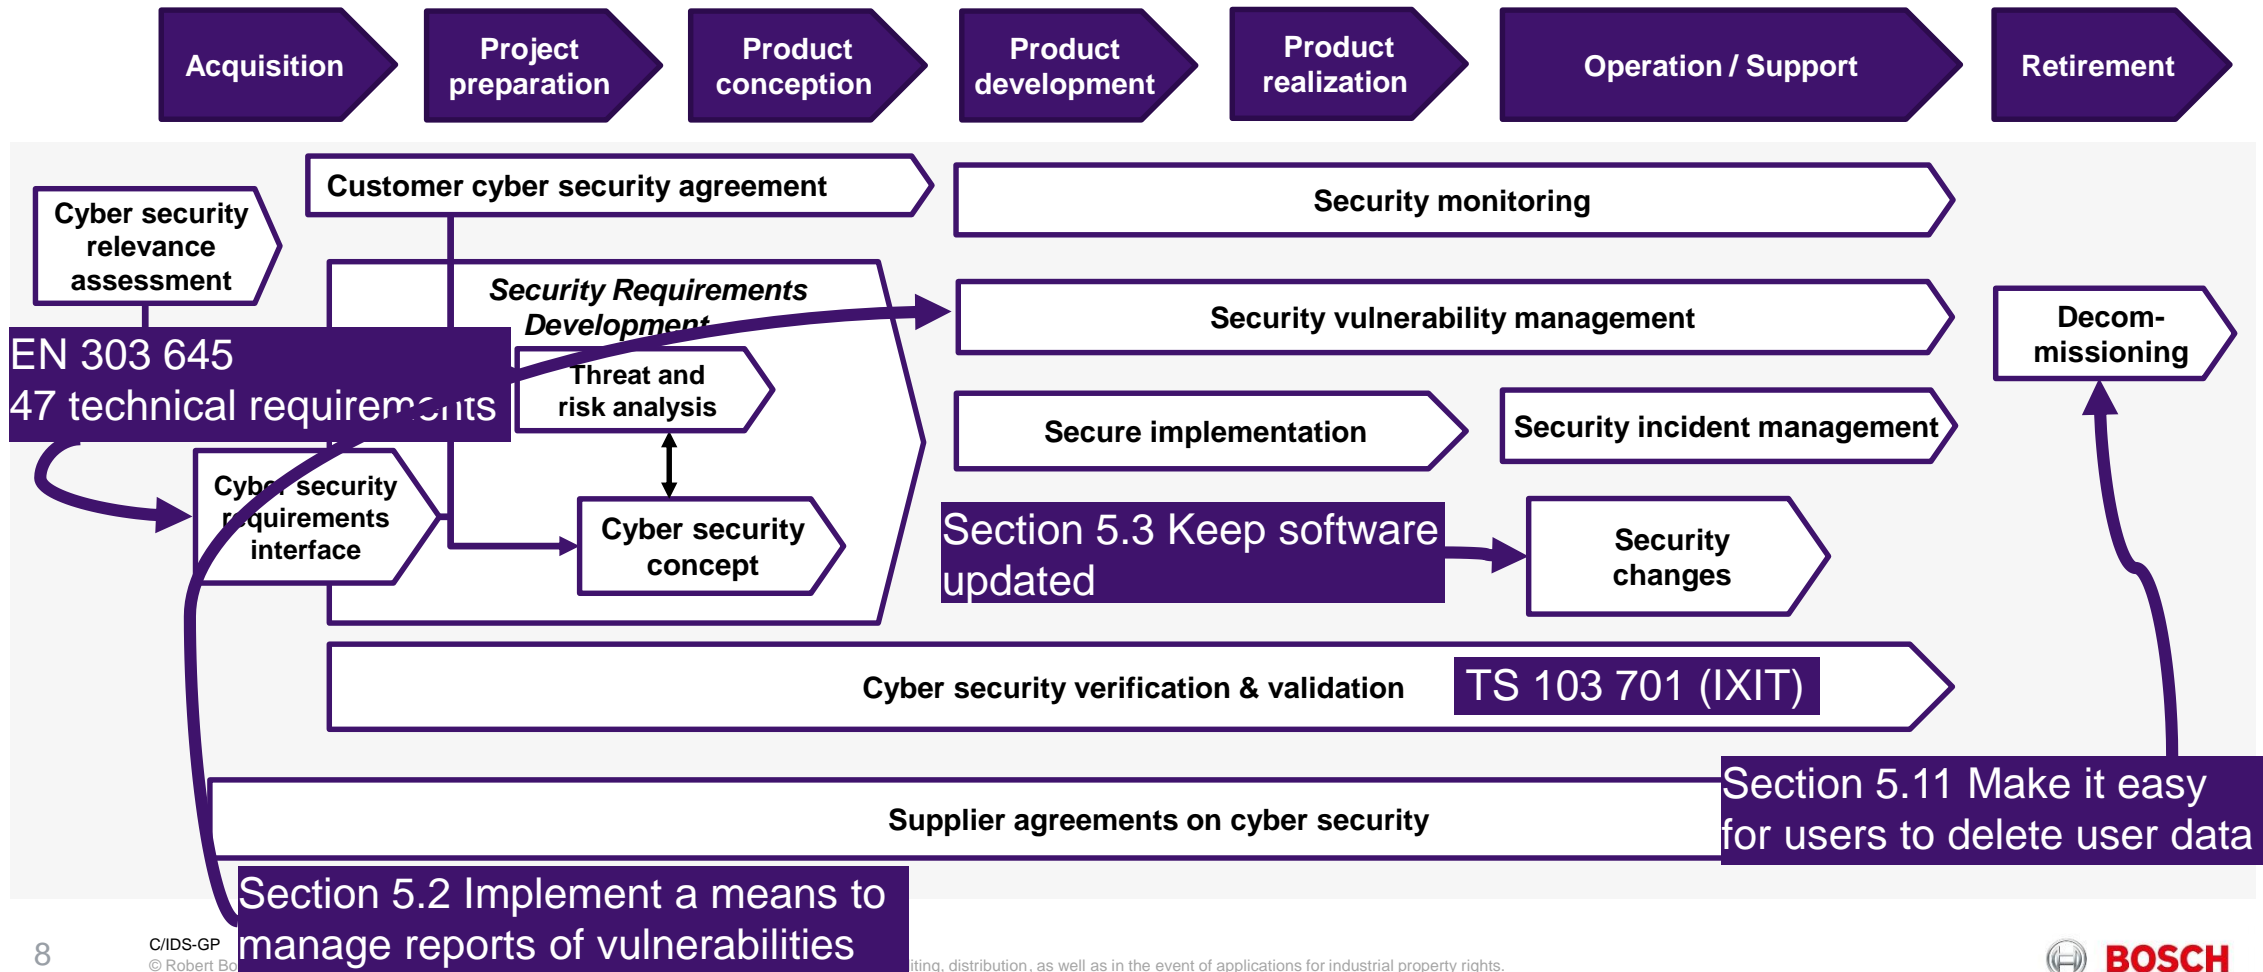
Acquisition

Project preparation

Product conception

Product development

Product realization

Operation / Support

Retirement

Cyber security relevance assessment

Customer cyber security agreement

Security monitoring

Security Requirements Development

Security vulnerability management

Decom-missioning

EN 303 645
47 technical requirements

Threat and risk analysis

Secure implementation

Security incident management

Cyber security requirements interface

Cyber security concept

Section 5.3 Keep software updated

Security changes

Cyber security verification & validation

TS 103 701 (IXIT)

Section 5.11 Make it easy for users to delete user data

Supplier agreements on cyber security

Section 5.2 Implement a means to manage reports of vulnerabilities

8

C/IDS-GP
© Robert Bo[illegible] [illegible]iting, distribution, as well as in the event of applications for industrial property rights.

BOSCH